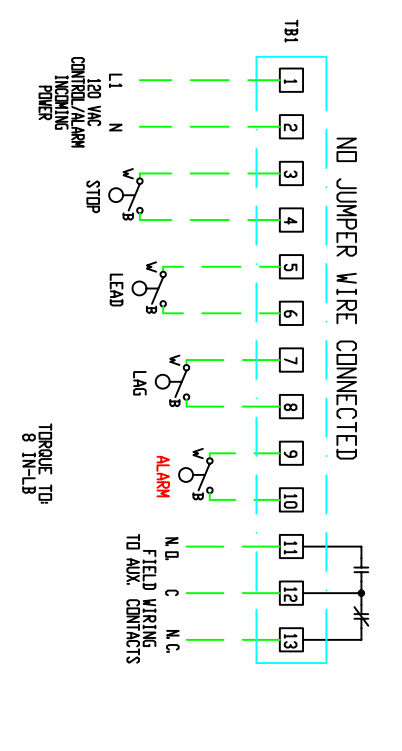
TB1

NO JUMPER WIRE CONNECTED

L1

N

120 VAC
CONTROL/ALARM
INCOMING
POWER

1
2
3
4
5
6
7
8
9
10
11
12
13

W
B
STOP

W
B
LEAD

W
B
LAG

W
B
ALARM

N.O.
C
N.C.

FIELD WIRING
TO AUX. CONTACTS

TORQUE TO:
8 IN-LB